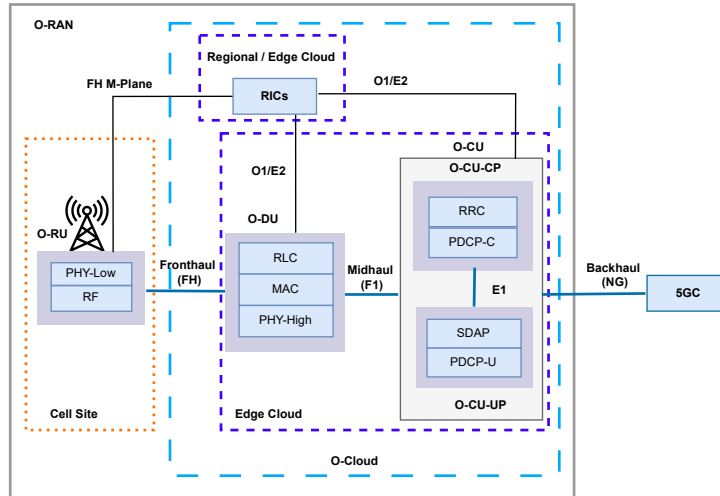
O-RAN

Regional / Edge Cloud

FH M-Plane

RICs

O1/E2

O-CU

O1/E2

O-CU-CP

RRC

PDCP-C

O-DU

O-RU

PHY-Low

RF

Fronthaul (FH)

RLC

MAC

PHY-High

Midhaul (F1)

E1

Backhaul (NG)

5GC

SDAP

PDCP-U

Cell Site

Edge Cloud

O-CU-UP

O-Cloud